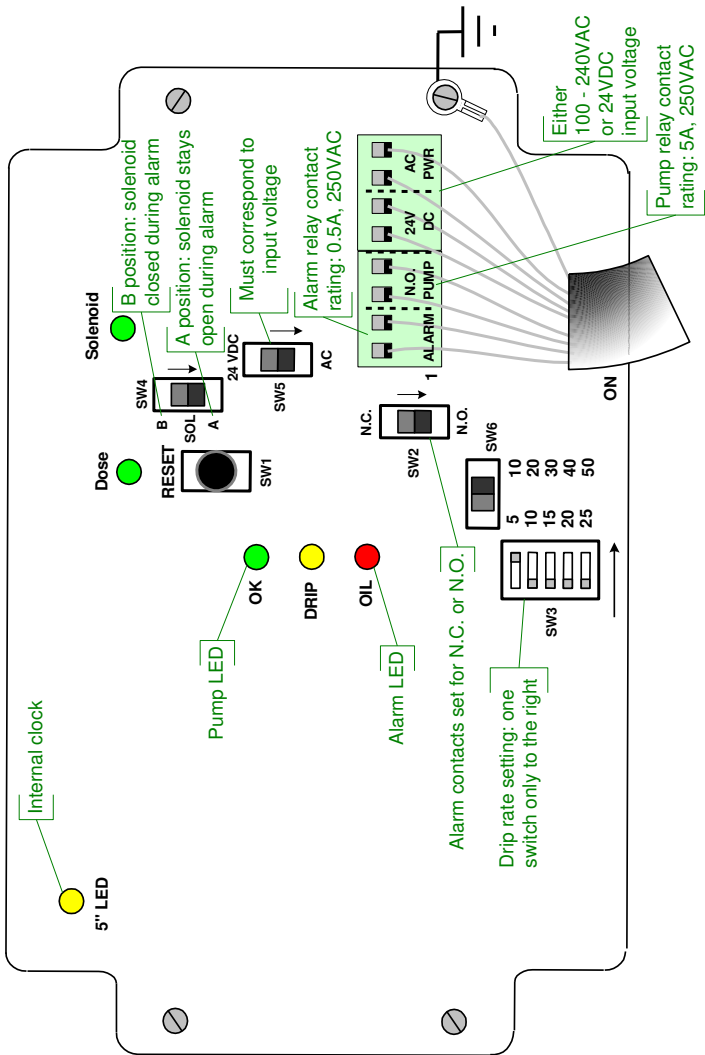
B position: solenoid closed during alarm

A position: solenoid stays open during alarm

Must correspond to input voltage

Alarm relay contact rating: 0.5A, 250VAC

Either 100 - 240VAC or 24VDC input voltage

Pump relay contact rating: 5A, 250VAC

AC PWR

24V DC

N.O. PUMP

ALARM

1

Solenoid

SW4

B SOL A

24 VDC

SW5

AC

ON

Dose

RESET

SW1

N.C.

N.O.

SW2

SW6

10 20 30 40 50

5 10 15 20 25

SW3

OK

DRIP

OIL

Pump LED

Alarm LED

Alarm contacts set for N.C. or N.O.

Drip rate setting: one switch only to the right

Internal clock

5" LED